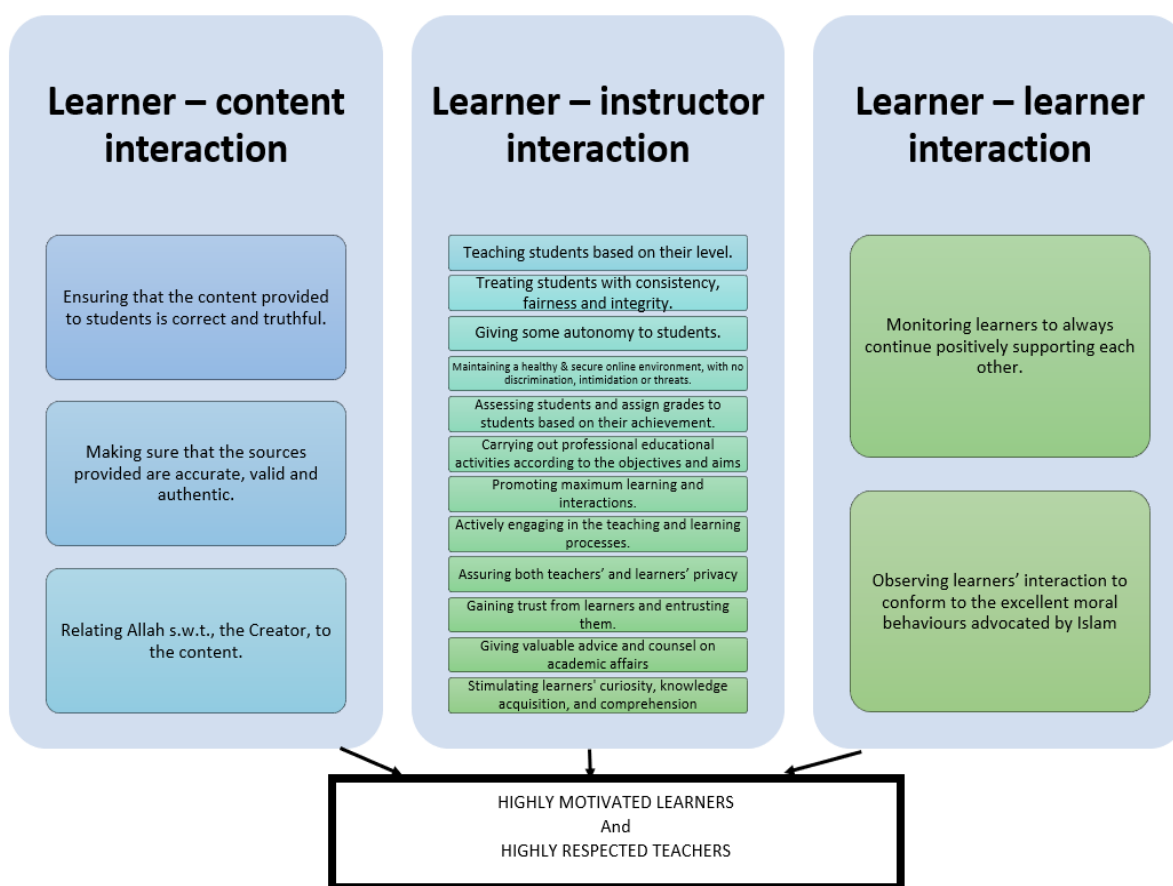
Learner – content interaction

Ensuring that the content provided to students is correct and truthful.

Making sure that the sources provided are accurate, valid and authentic.

Relating Allah s.w.t., the Creator, to the content.

Learner – instructor interaction

Teaching students based on their level.

Treating students with consistency, fairness and integrity.

Giving some autonomy to students.

Maintaining a healthy & secure online environment, with no discrimination, intimidation or threats.

Assessing students and assign grades to students based on their achievement.

Carrying out professional educational activities according to the objectives and aims

Promoting maximum learning and interactions.

Actively engaging in the teaching and learning processes.

Assuring both teachers' and learners' privacy

Gaining trust from learners and entrusting them.

Giving valuable advice and counsel on academic affairs

Stimulating learners' curiosity, knowledge acquisition, and comprehension

Learner – learner interaction

Monitoring learners to always continue positively supporting each other.

Observing learners' interaction to conform to the excellent moral behaviours advocated by Islam

HIGHLY MOTIVATED LEARNERS
And
HIGHLY RESPECTED TEACHERS